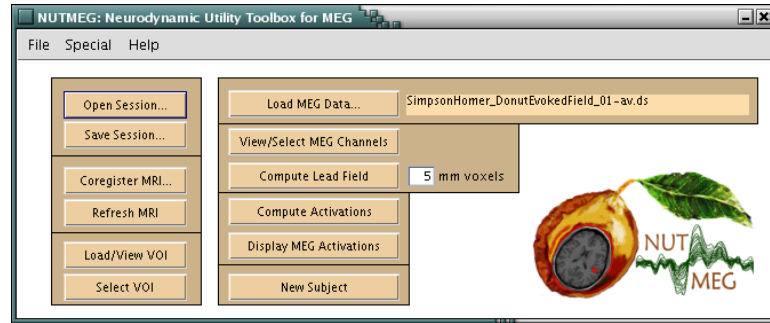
NUTMEG: Neurodynamic Utility Toolbox for MEG

File Special Help

Open Session...
Save Session...
Coregister MRI...
Refresh MRI
Load/View VOI
Select VOI

Load MEG Data...
SimpsonHomer_DonutEvokedField_01-av.ds
View/Select MEG Channels
Compute Lead Field
5
mm voxels
Compute Activations
Display MEG Activations
New Subject

NUT
MEG